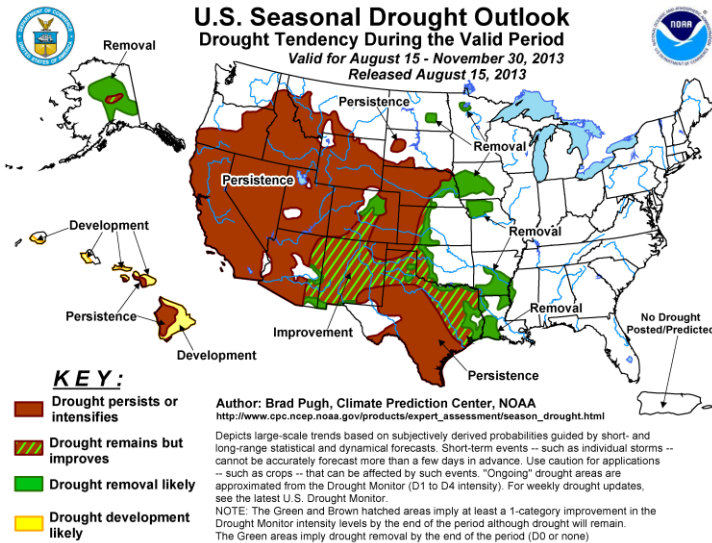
U.S. Seasonal Drought Outlook
Drought Tendency During the Valid Period
Valid for August 15 - November 30, 2013
Released August 15, 2013

NOAA

Removal

Persistence

Persistence

Removal

Removal

Development

Persistence

Development

Improvement

Removal

No Drought Posted/Predicted

Persistence

KEY:

Drought persists or intensifies

Drought remains but improves

Drought removal likely

Drought development likely

Author: Brad Pugh, Climate Prediction Center, NOAA
http://www.cpc.ncep.noaa.gov/products/expert_assessment/season_drought.html

Depicts large-scale trends based on subjectively derived probabilities guided by short- and long-range statistical and dynamical forecasts. Short-term events -- such as individual storms -- cannot be accurately forecast more than a few days in advance. Use caution for applications -- such as crops -- that can be affected by such events. "Ongoing" drought areas are approximated from the Drought Monitor (D1 to D4 intensity). For weekly drought updates, see the latest U.S. Drought Monitor.
NOTE: The Green and Brown hatched areas imply at least a 1-category improvement in the Drought Monitor intensity levels by the end of the period although drought will remain. The Green areas imply drought removal by the end of the period (D0 or none)